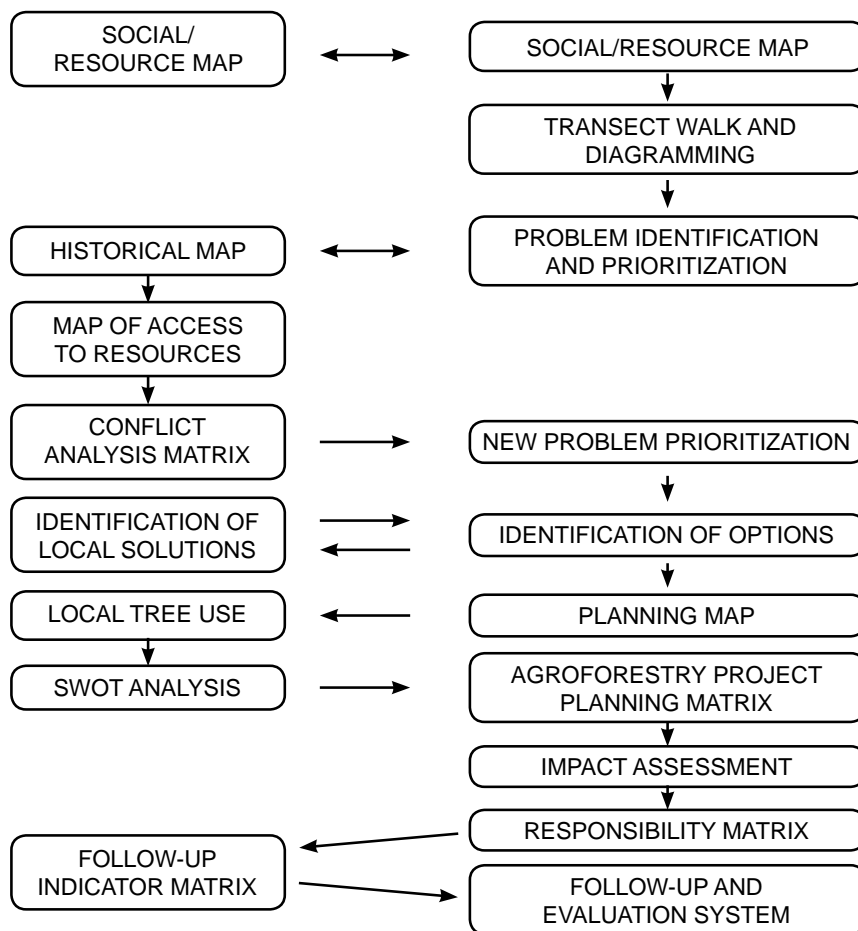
SOCIAL/ RESOURCE MAP

SOCIAL/RESOURCE MAP

TRANSECT WALK AND DIAGRAMMING

HISTORICAL MAP

PROBLEM IDENTIFICATION AND PRIORITIZATION

MAP OF ACCESS TO RESOURCES

CONFLICT ANALYSIS MATRIX

NEW PROBLEM PRIORITIZATION

IDENTIFICATION OF LOCAL SOLUTIONS

IDENTIFICATION OF OPTIONS

LOCAL TREE USE

PLANNING MAP

SWOT ANALYSIS

AGROFORESTRY PROJECT PLANNING MATRIX

IMPACT ASSESSMENT

RESPONSIBILITY MATRIX

FOLLOW-UP INDICATOR MATRIX

FOLLOW-UP AND EVALUATION SYSTEM